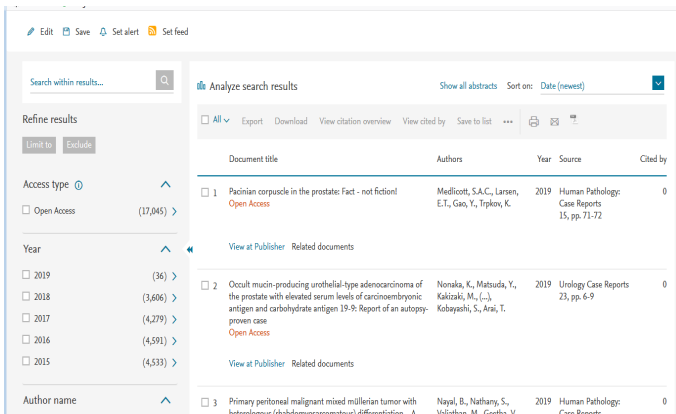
Edit Save Set alert Set feed

Search within results...

Refine results

Limit to Exclude

Access type

Open Access (17,045)

Year

2019 (36)
2018 (3,606)
2017 (4,279)
2016 (4,591)
2015 (4,533)

Author name

Analyze search results

Show all abstracts Sort on: Date (newest)

All Export Download View citation overview View cited by Save to list •••

| | Document title | Authors | Year | Source | Cited by |
|---|---|---|---|---|---|
| 1 | Pacinian corpuscle in the prostate: Fact - not fiction! Open Access | Medlicott, S.A.C., Larsen, E.T., Gao, Y., Trpkov, K. | 2019 | Human Pathology: Case Reports 15, pp. 71-72 | 0 |

View at Publisher Related documents

| | Document title | Authors | Year | Source | Cited by |
|---|---|---|---|---|---|
| 2 | Occult mucin-producing urothelial-type adenocarcinoma of the prostate with elevated serum levels of carcinoembryonic antigen and carbohydrate antigen 19-9: Report of an autopsy-proven case Open Access | Nonaka, K., Matsuda, Y., Kakizaki, M., (...), Kobayashi, S., Arai, T. | 2019 | Urology Case Reports 23, pp. 6-9 | 0 |

View at Publisher Related documents

| | Document title | Authors | Year | Source | Cited by |
|---|---|---|---|---|---|
| 3 | Primary peritoneal malignant mixed müllerian tumor with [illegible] | Nayal, B., Nathany, S., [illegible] | 2019 | Human Pathology: Case Reports | 0 |